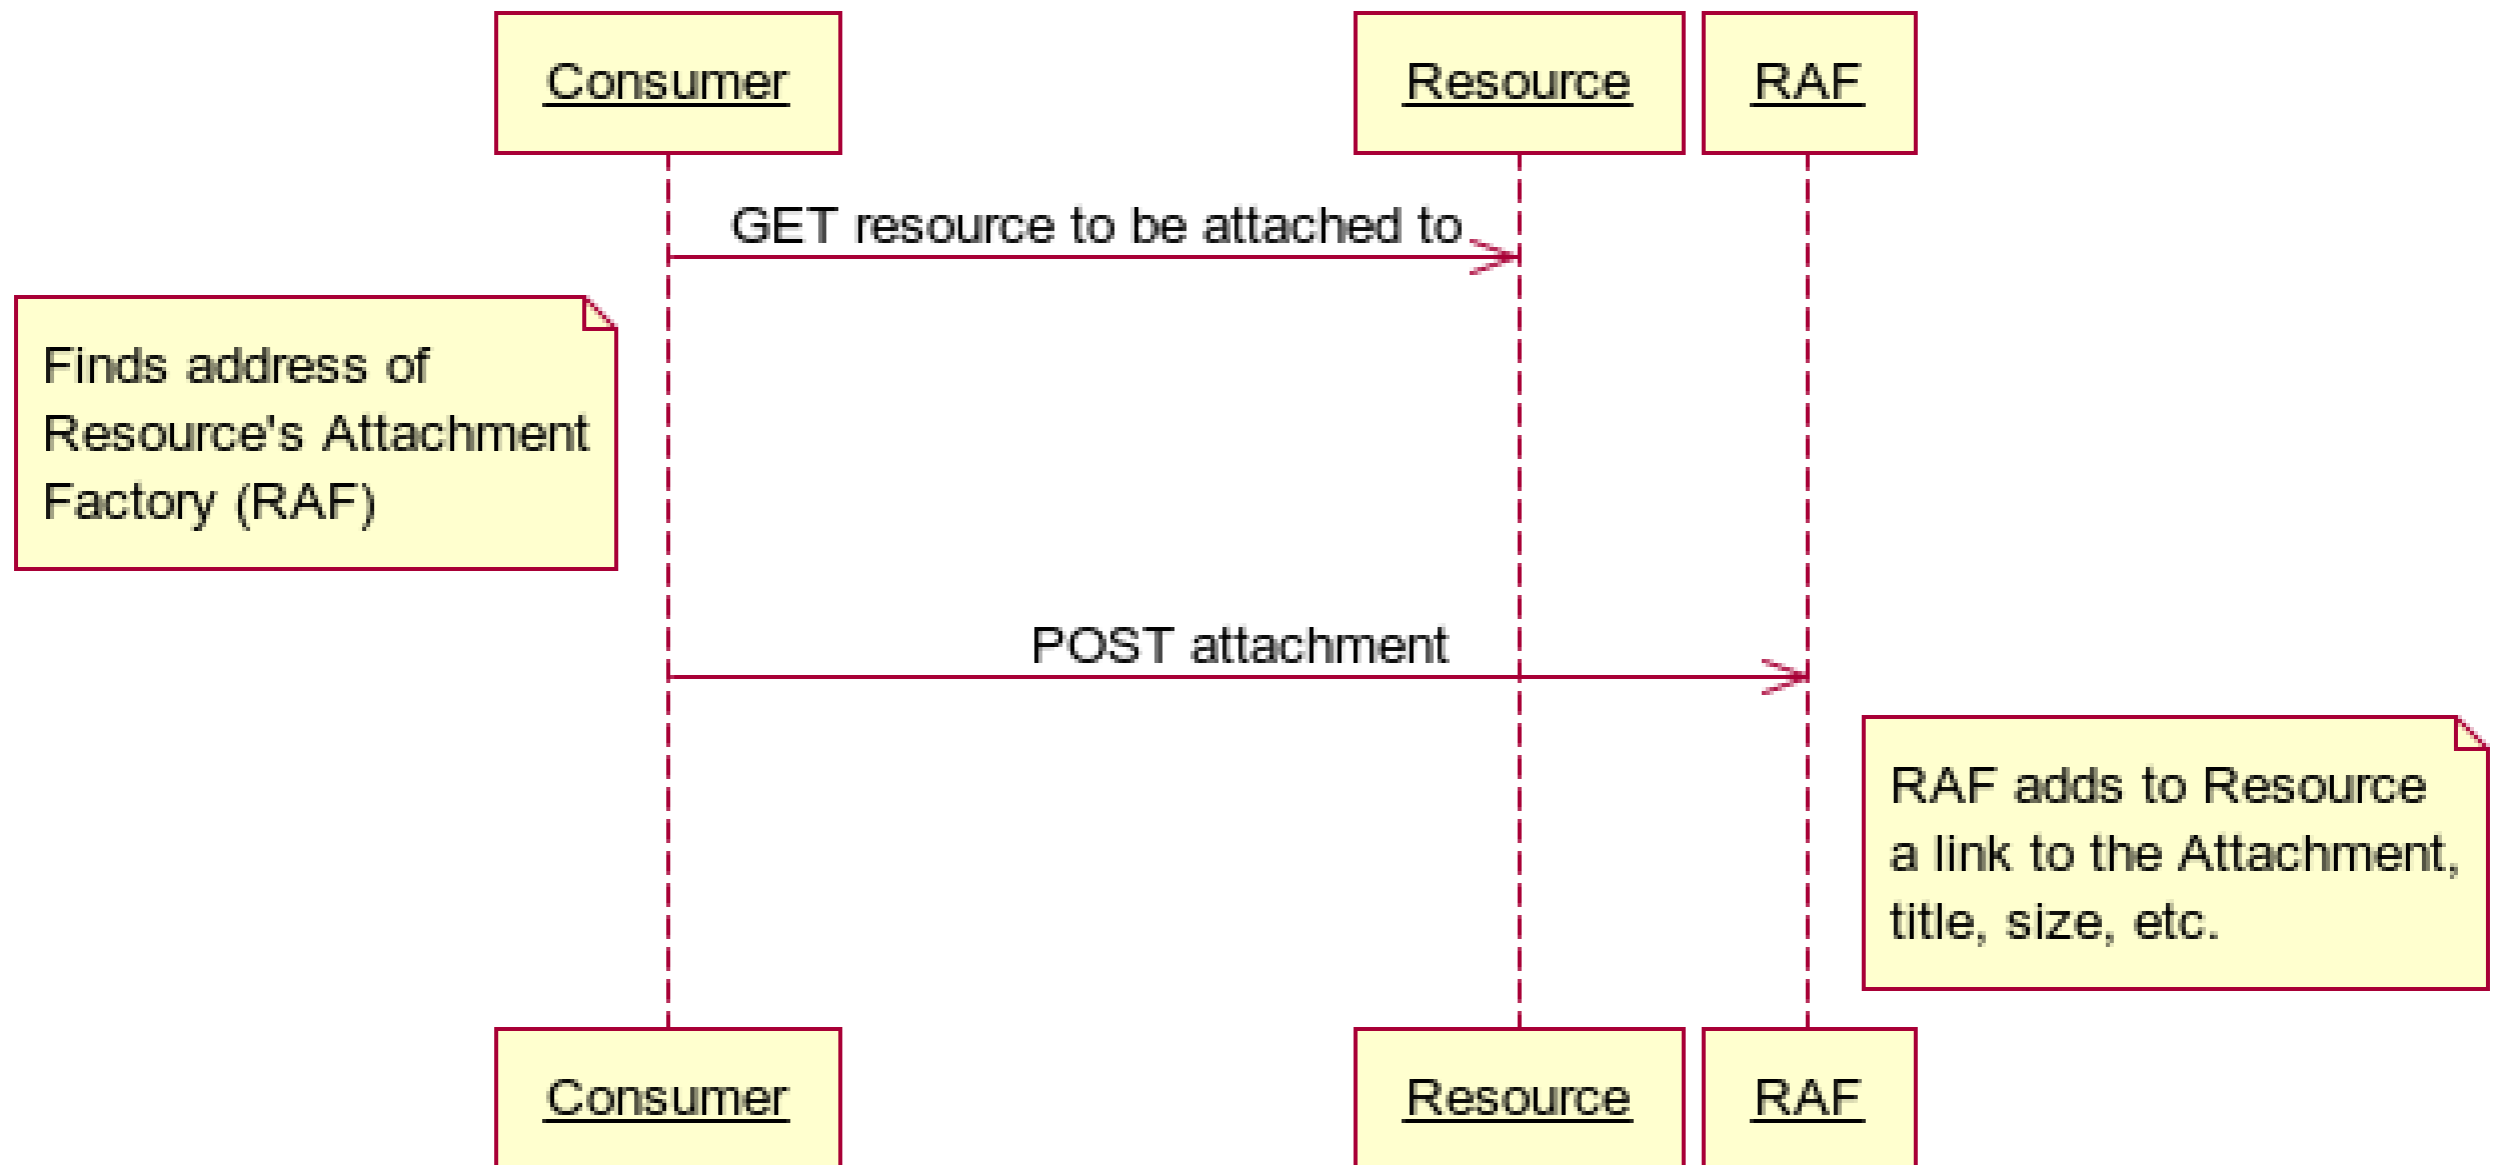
Consumer

Resource

RAF

GET resource to be attached to

Finds address of Resource's Attachment Factory (RAF)

POST attachment

RAF adds to Resource a link to the Attachment, title, size, etc.

Consumer

Resource

RAF